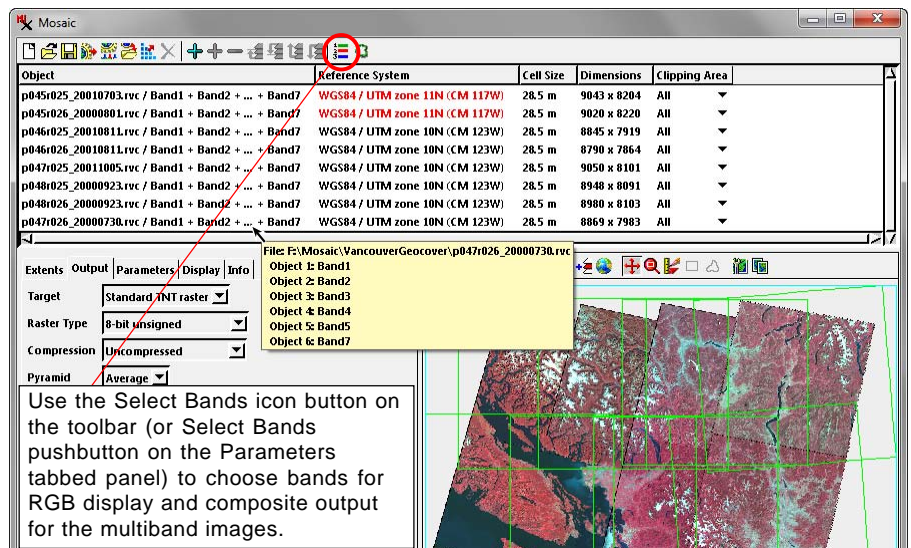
Mosaic

| Object | Reference System | Cell Size | Dimensions | Clipping Area |
|---|---|---|---|---|
| p045r025_20010703.rvc / Band1 + Band2 + ... + Band7 | WGS84 / UTM zone 11N (CM 117W) | 28.5 m | 9043 x 8204 | All |
| p045r026_20000801.rvc / Band1 + Band2 + ... + Band7 | WGS84 / UTM zone 11N (CM 117W) | 28.5 m | 9020 x 8220 | All |
| p046r025_20010811.rvc / Band1 + Band2 + ... + Band7 | WGS84 / UTM zone 10N (CM 123W) | 28.5 m | 8845 x 7919 | All |
| p046r026_20010811.rvc / Band1 + Band2 + ... + Band7 | WGS84 / UTM zone 10N (CM 123W) | 28.5 m | 8790 x 7864 | All |
| p047r025_20011005.rvc / Band1 + Band2 + ... + Band7 | WGS84 / UTM zone 10N (CM 123W) | 28.5 m | 9050 x 8101 | All |
| p048r025_20000923.rvc / Band1 + Band2 + ... + Band7 | WGS84 / UTM zone 10N (CM 123W) | 28.5 m | 8948 x 8091 | All |
| p048r026_20000923.rvc / Band1 + Band2 + ... + Band7 | WGS84 / UTM zone 10N (CM 123W) | 28.5 m | 8980 x 8103 | All |
| p047r026_20000730.rvc / Band1 + Band2 + ... + Band7 | WGS84 / UTM zone 10N (CM 123W) | 28.5 m | 8869 x 7983 | All |

File: F:\Mosaic\VancouverGeocover\p047r026_20000730.rvc
Object 1: Band1
Object 2: Band2
Object 3: Band3
Object 4: Band4
Object 5: Band5
Object 6: Band7

Extents Output Parameters Display Info

Target Standard TNT raster
Raster Type 8-bit unsigned
Compression Uncompressed
Pyramid Average

Use the Select Bands icon button on the toolbar (or Select Bands pushbutton on the Parameters tabbed panel) to choose bands for RGB display and composite output for the multiband images.